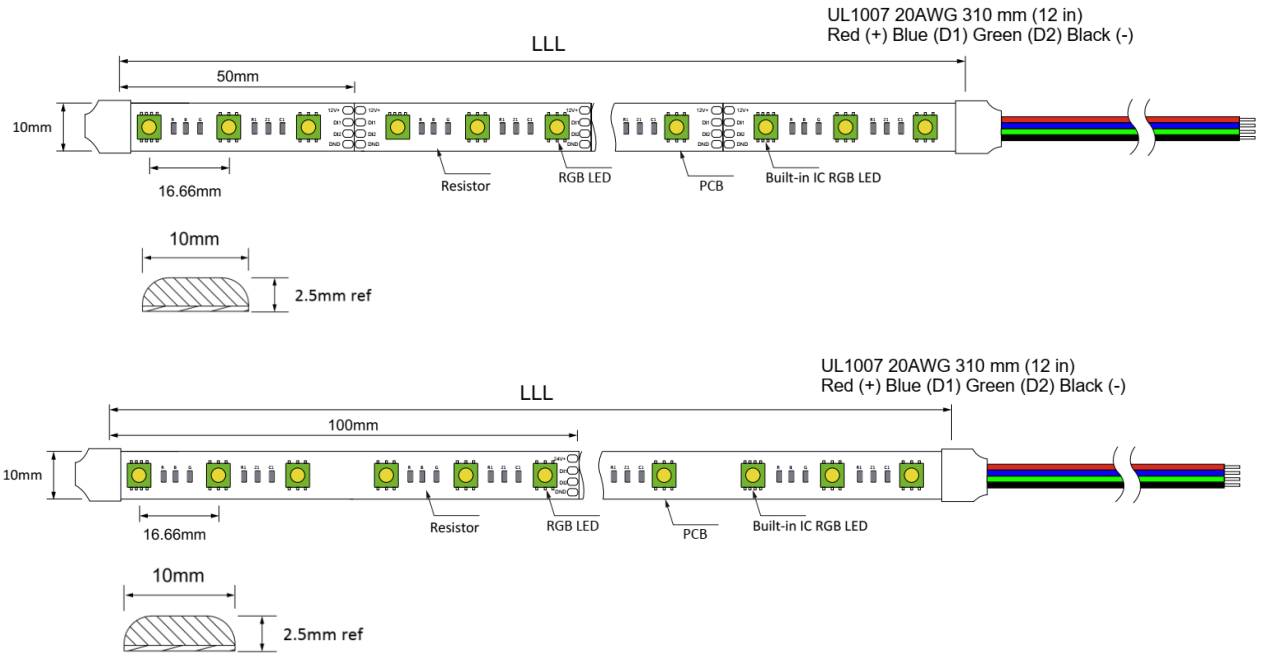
UL1007 20AWG 310 mm (12 in)
Red (+) Blue (D1) Green (D2) Black (-)

LLL

50mm

10mm

12V+ 12V+
DI1 DI1
DI2 DI2
GND GND

R B G R1 Z1 C1

16.66mm

Resistor

RGB LED

PCB

Built-in IC RGB LED

10mm

2.5mm ref

UL1007 20AWG 310 mm (12 in)
Red (+) Blue (D1) Green (D2) Black (-)

LLL

100mm

10mm

16.66mm

Resistor

RGB LED

PCB

Built-in IC RGB LED

10mm

2.5mm ref